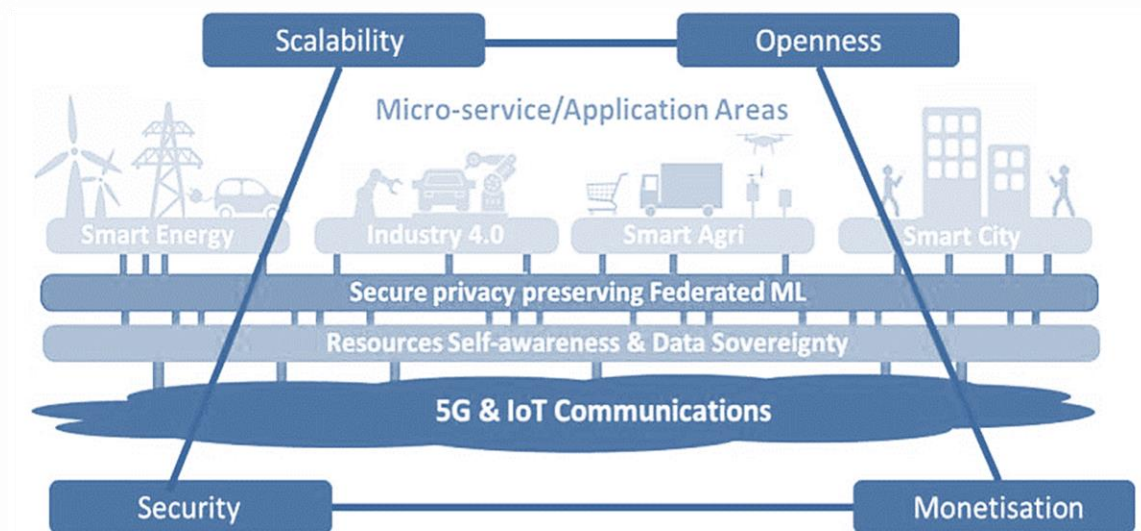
Scalability
Openness
Micro-service/Application Areas
Smart Energy
Industry 4.0
Smart Agri
Smart City
Secure privacy preserving Federated ML
Resources Self-awareness & Data Sovereignty
5G & IoT Communications
Security
Monetisation